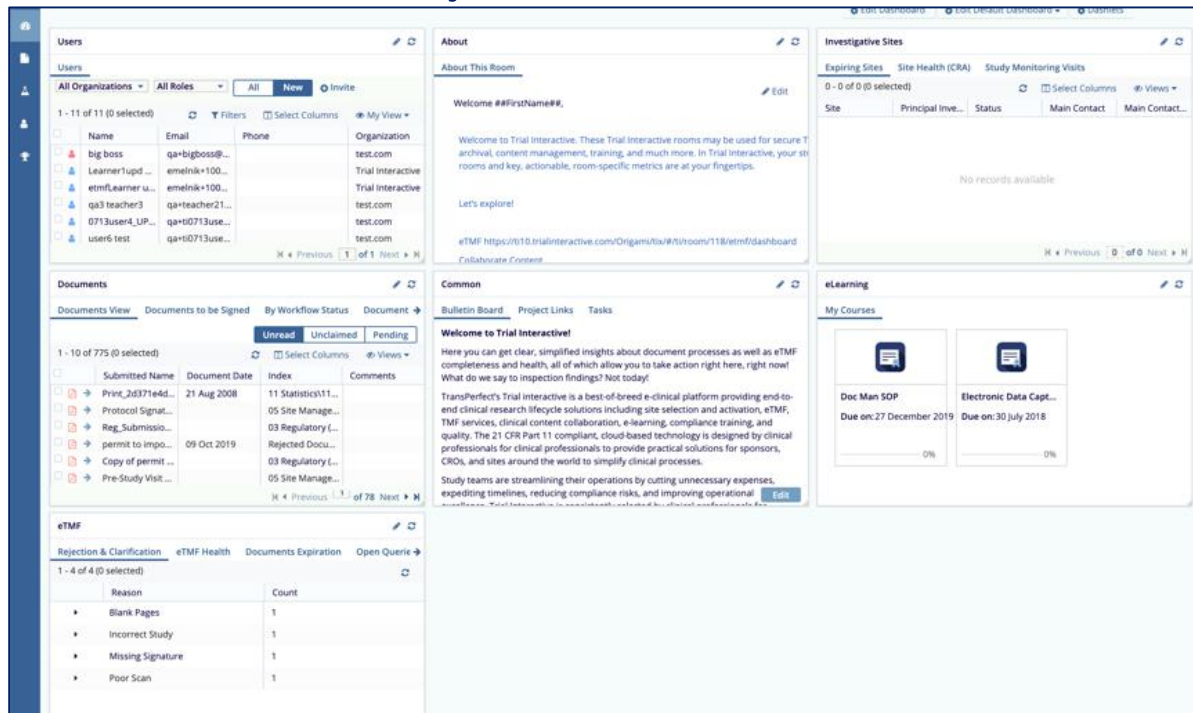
Edit Dashboard   Edit Default Dashboard   Dashlets

Users

Users

All Organizations   All Roles   All   New   Invite

1 - 11 of 11 (0 selected)   Filters   Select Columns   My View

| Name | Email | Phone | Organization |
|---|---|---|---|
| big boss | qa+bigboss@... | | test.com |
| Learner1upd ... | emelnik+100... | | Trial Interactive |
| etmfLearner u... | emelnik+100... | | Trial Interactive |
| qa3 teacher3 | qa+teacher21... | | test.com |
| 0713user4_UP... | qa+ti0713use... | | test.com |
| user6 test | qa+ti0713use... | | test.com |

Previous 1 of 1 Next

About

About This Room

Edit

Welcome ##FirstName##,

Welcome to Trial Interactive. These Trial Interactive rooms may be used for secure T archival, content management, training, and much more. In Trial Interactive, your st rooms and key, actionable, room-specific metrics are at your fingertips.

Let's explore!

eTMF https://b10.trialinteractive.com/Origami/tix/#/ti/room/118/etmf/dashboard

Collaborate Content

Investigative Sites

Expiring Sites   Site Health (CRA)   Study Monitoring Visits

0 - 0 of 0 (0 selected)   Select Columns   Views

| Site | Principal Inve... | Status | Main Contact | Main Contact... |
|---|---|---|---|---|

No records available

Previous 0 of 0 Next

Documents

Documents View   Documents to be Signed   By Workflow Status   Document

Unread   Unclaimed   Pending

1 - 10 of 775 (0 selected)   Select Columns   Views

| Submitted Name | Document Date | Index | Comments |
|---|---|---|---|
| Print_2d371e4d... | 21 Aug 2008 | 11 Statistics\11... | |
| Protocol Signat... | | 05 Site Manage... | |
| Reg_Submissio... | | 03 Regulatory (... | |
| permit to impo... | 09 Oct 2019 | Rejected Docu... | |
| Copy of permit ... | | 03 Regulatory (... | |
| Pre-Study Visit ... | | 05 Site Manage... | |

Previous 1 of 78 Next

Common

Bulletin Board   Project Links   Tasks

Welcome to Trial Interactive!

Here you can get clear, simplified insights about document processes as well as eTMF completeness and health, all of which allow you to take action right here, right now! What do we say to inspection findings? Not today!

TransPerfect's Trial interactive is a best-of-breed e-clinical platform providing end-to-end clinical research lifecycle solutions including site selection and activation, eTMF, TMF services, clinical content collaboration, e-learning, compliance training, and quality. The 21 CFR Part 11 compliant, cloud-based technology is designed by clinical professionals for clinical professionals to provide practical solutions for sponsors, CROs, and sites around the world to simplify clinical processes.

Study teams are streamlining their operations by cutting unnecessary expenses, expediting timelines, reducing compliance risks, and improving operational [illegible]

Edit

eLearning

My Courses

Doc Man SOP
Due on: 27 December 2019
0%

Electronic Data Capt...
Due on: 30 July 2018
0%

eTMF

Rejection & Clarification   eTMF Health   Documents Expiration   Open Querie

1 - 4 of 4 (0 selected)

| Reason | Count |
|---|---|
| Blank Pages | 1 |
| Incorrect Study | 1 |
| Missing Signature | 1 |
| Poor Scan | 1 |